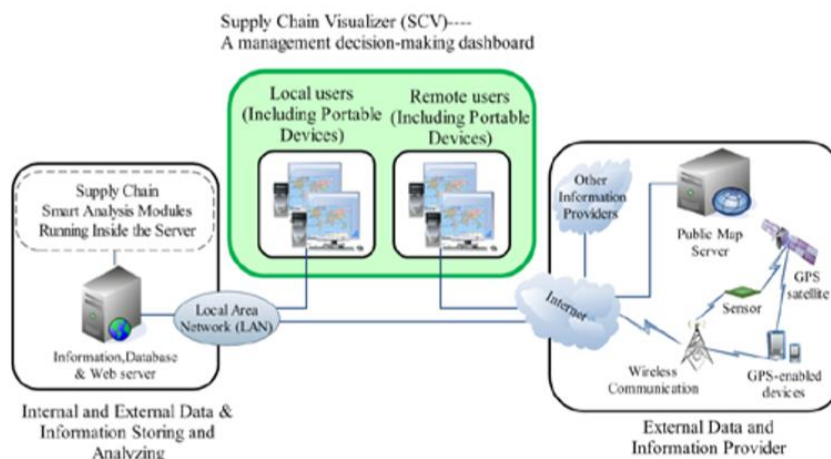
Supply Chain Visualizer (SCV)----
A management decision-making dashboard

Local users (Including Portable Devices)

Remote users (Including Portable Devices)

Supply Chain Smart Analysis Modules Running Inside the Server

Information,Database & Web server

Local Area Network (LAN)

Internal and External Data & Information Storing and Analyzing

Other Information Providers

Public Map Server

Internet

Sensor

GPS satellite

Wireless Communication

GPS-enabled devices

External Data and Information Provider